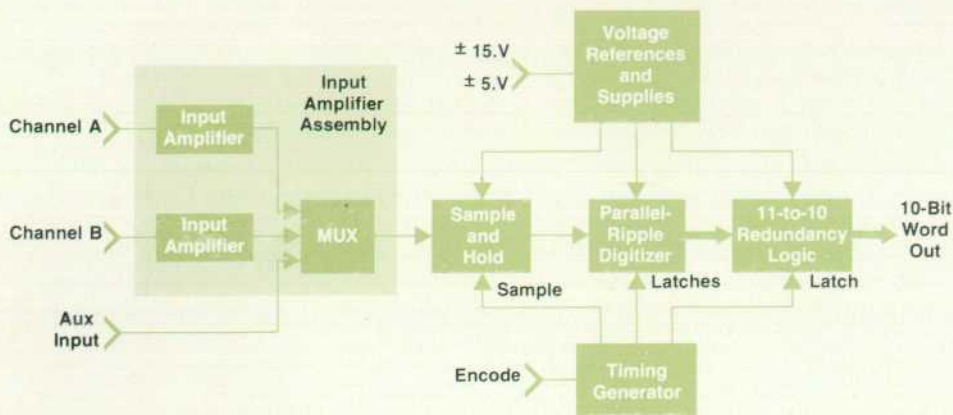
± 15.V

± 5.V

Voltage References and Supplies

Input Amplifier Assembly

Channel A

Input Amplifier

Channel B

Input Amplifier

MUX

Aux Input

Sample and Hold

Parallel-Ripple Digitizer

11-to-10 Redundancy Logic

10-Bit Word Out

Sample

Latches

Latch

Encode

Timing Generator